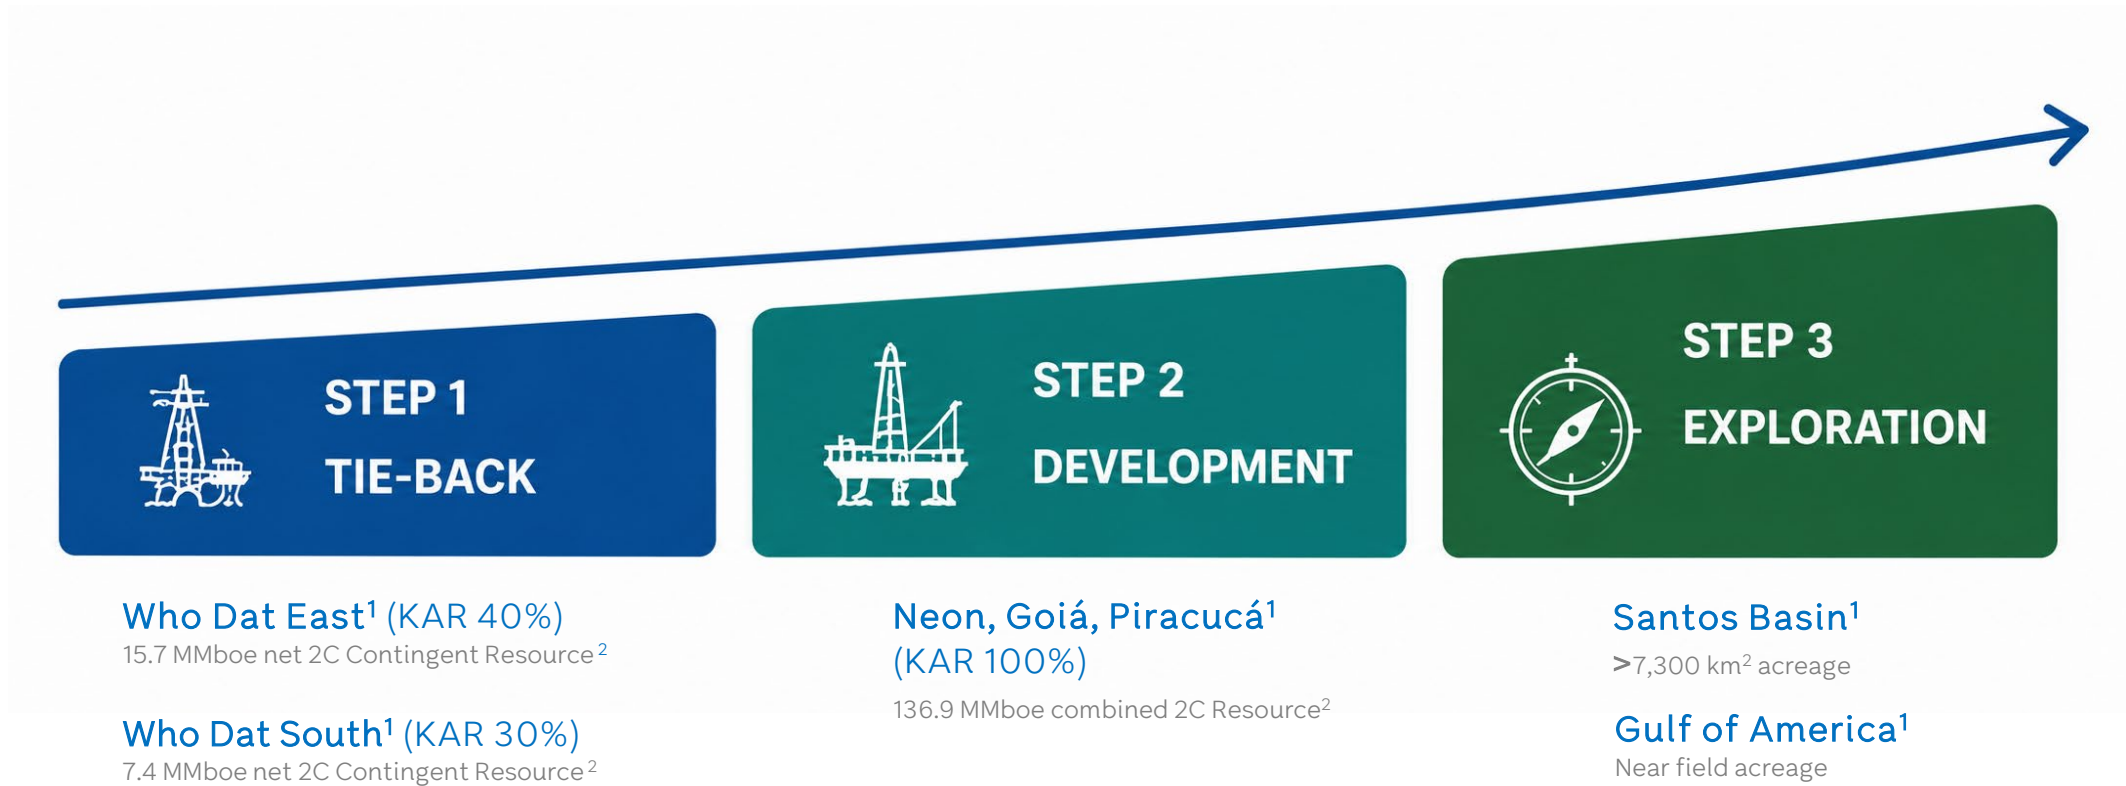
STEP 1
TIE-BACK

STEP 2
DEVELOPMENT

STEP 3
EXPLORATION

Who Dat East$^1$ (KAR 40%)
15.7 MMboe net 2C Contingent Resource$^2$

Who Dat South$^1$ (KAR 30%)
7.4 MMboe net 2C Contingent Resource$^2$

Neon, Goiá, Piracucá$^1$ (KAR 100%)
136.9 MMboe combined 2C Resource$^2$

Santos Basin$^1$
>7,300 km$^2$ acreage

Gulf of America$^1$
Near field acreage